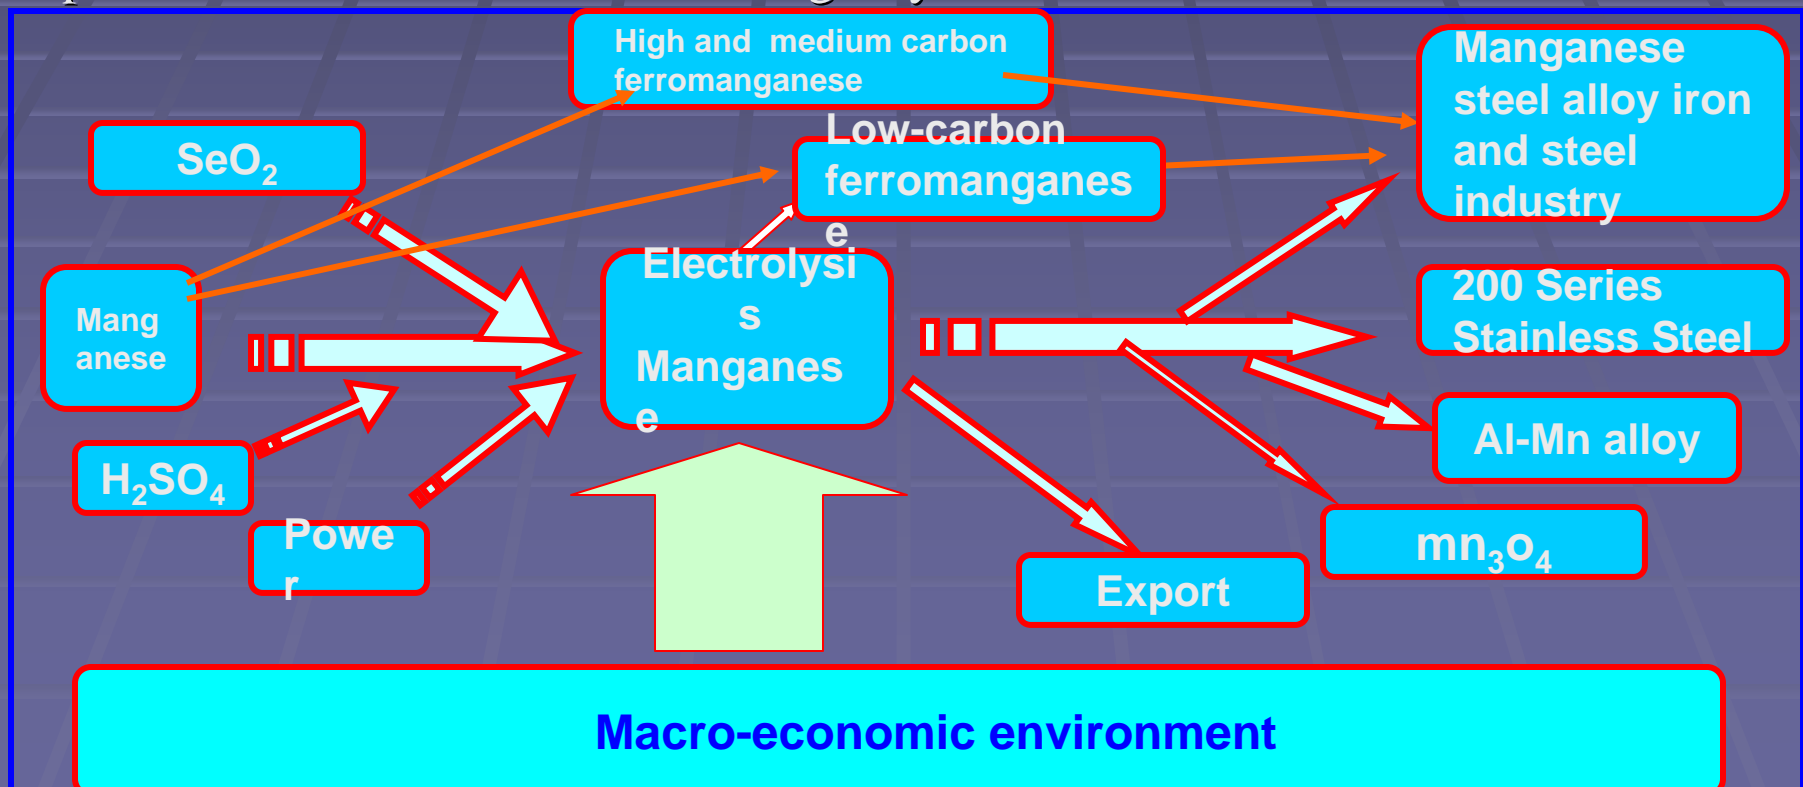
High and medium carbon ferromanganese

Manganese steel alloy iron and steel industry

$SeO_2$

Low-carbon ferromanganese

Mang anese

Electrolysis Manganese

200 Series Stainless Steel

$H_2SO_4$

Al-Mn alloy

Power

$mn_3o_4$

Export

Macro-economic environment